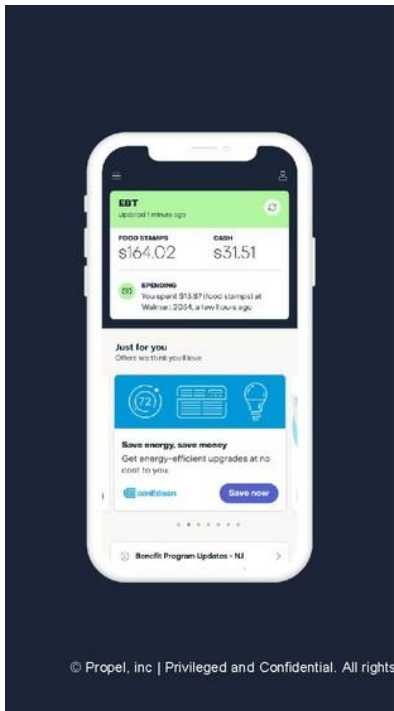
EBT
Updated 1 minute ago

FOOD STAMPS
$164.02

CASH
$31.51

SPENDING
You spent $15.87 (food stamps) at Walmart 2034, a few hours ago

Just for you
Offers we think you'll love

72°

Save energy, save money
Get energy-efficient upgrades at no cost to you.

conEdison

Save now

Benefit Program Updates - NJ

© Propel, inc | Privileged and Confidential. All rights